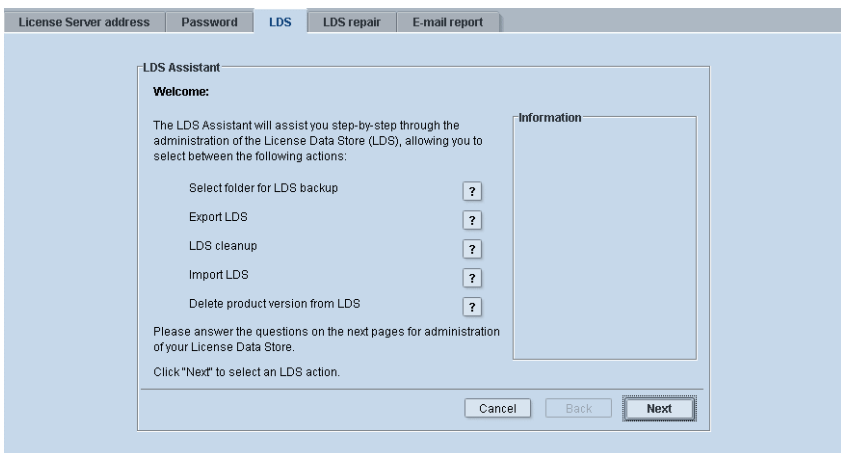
License Server address | Password | LDS | LDS repair | E-mail report

LDS Assistant

Welcome:

The LDS Assistant will assist you step-by-step through the administration of the License Data Store (LDS), allowing you to select between the following actions:

Select folder for LDS backup ?

Export LDS ?

LDS cleanup ?

Import LDS ?

Delete product version from LDS ?

Please answer the questions on the next pages for administration of your License Data Store.

Click "Next" to select an LDS action.

Information

Cancel Back Next